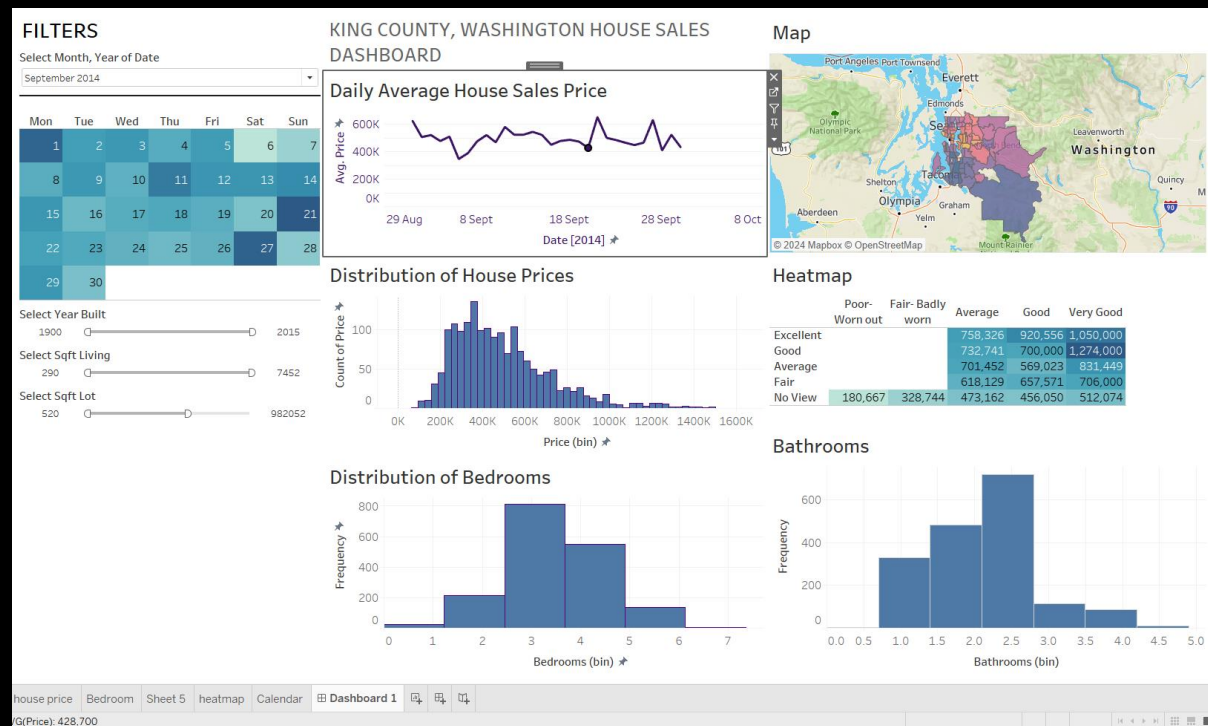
FILTERS

Select Month, Year of Date

September 2014

| Mon | Tue | Wed | Thu | Fri | Sat | Sun |
|---|---|---|---|---|---|---|
| 1 | 2 | 3 | 4 | 5 | 6 | 7 |
| 8 | 9 | 10 | 11 | 12 | 13 | 14 |
| 15 | 16 | 17 | 18 | 19 | 20 | 21 |
| 22 | 23 | 24 | 25 | 26 | 27 | 28 |
| 29 | 30 | | | | | |

Select Year Built
1900 2015

Select Sqft Living
290 7452

Select Sqft Lot
520 982052

KING COUNTY, WASHINGTON HOUSE SALES DASHBOARD

Daily Average House Sales Price

Avg. Price
600K
400K
200K
0K
29 Aug 8 Sept 18 Sept 28 Sept 8 Oct
Date [2014]

Distribution of House Prices

Count of Price
100
50
0
0K 200K 400K 600K 800K 1000K 1200K 1400K 1600K
Price (bin)

Distribution of Bedrooms

Frequency
800
600
400
200
0
0 1 2 3 4 5 6 7
Bedrooms (bin)

Map

Port Angeles Port Townsend Everett Edmonds Olympic National Park Seattle Leavenworth Washington Shelton Tacoma Quincy Olympia Graham Aberdeen Yelm Mount Rainier
© 2024 Mapbox © OpenStreetMap

Heatmap

| | Poor-Worn out | Fair- Badly worn | Average | Good | Very Good |
|---|---|---|---|---|---|
| Excellent | | | 758,326 | 920,556 | 1,050,000 |
| Good | | | 732,741 | 700,000 | 1,274,000 |
| Average | | | 701,452 | 569,023 | 831,449 |
| Fair | | | 618,129 | 657,571 | 706,000 |
| No View | 180,667 | 328,744 | 473,162 | 456,050 | 512,074 |

Bathrooms

Frequency
600
400
200
0
0.0 0.5 1.0 1.5 2.0 2.5 3.0 3.5 4.0 4.5 5.0
Bathrooms (bin)

house price Bedroom Sheet 5 heatmap Calendar Dashboard 1

/G(Price): 428,700